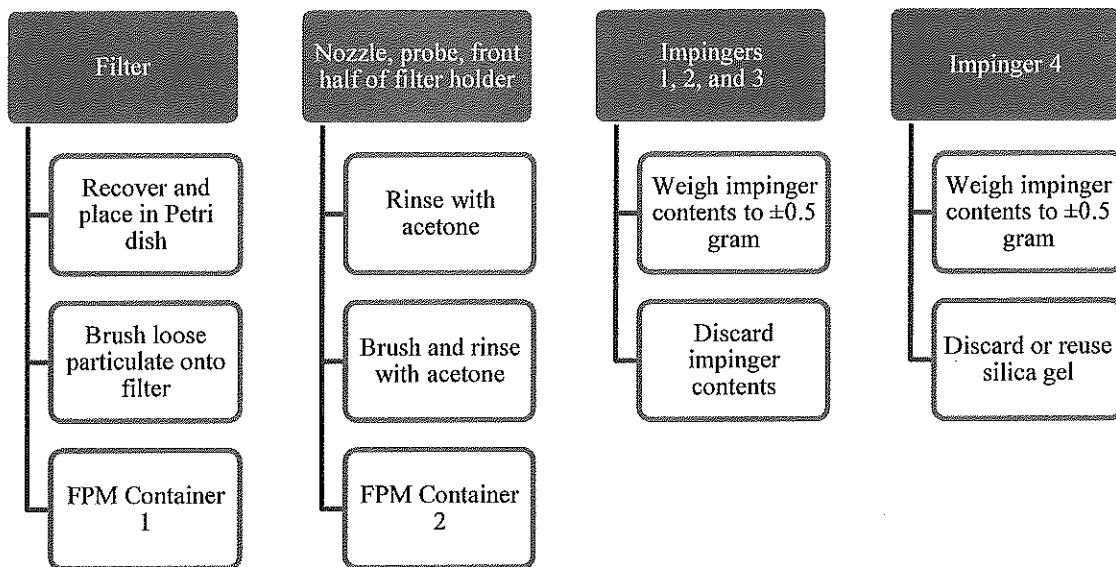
Filter

Recover and place in Petri dish

Brush loose particulate onto filter

FPM Container 1

Nozzle, probe, front half of filter holder

Rinse with acetone

Brush and rinse with acetone

FPM Container 2

Impingers 1, 2, and 3

Weigh impinger contents to $\pm0.5$ gram

Discard impinger contents

Impinger 4

Weigh impinger contents to $\pm0.5$ gram

Discard or reuse silica gel